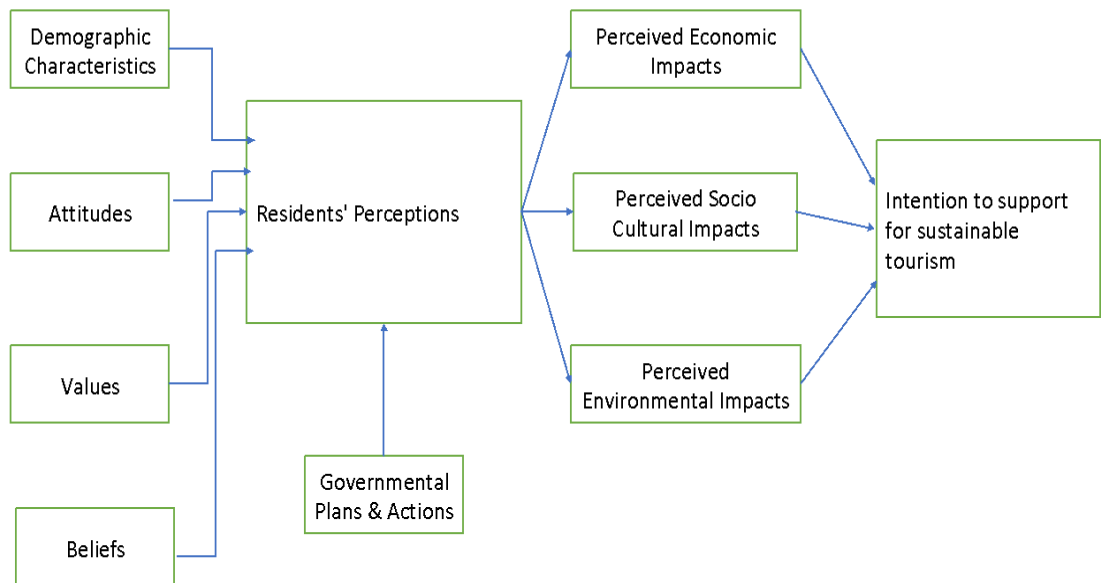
Demographic Characteristics

Attitudes

Values

Beliefs

Residents' Perceptions

Governmental Plans & Actions

Perceived Economic Impacts

Perceived Socio Cultural Impacts

Perceived Environmental Impacts

Intention to support for sustainable tourism